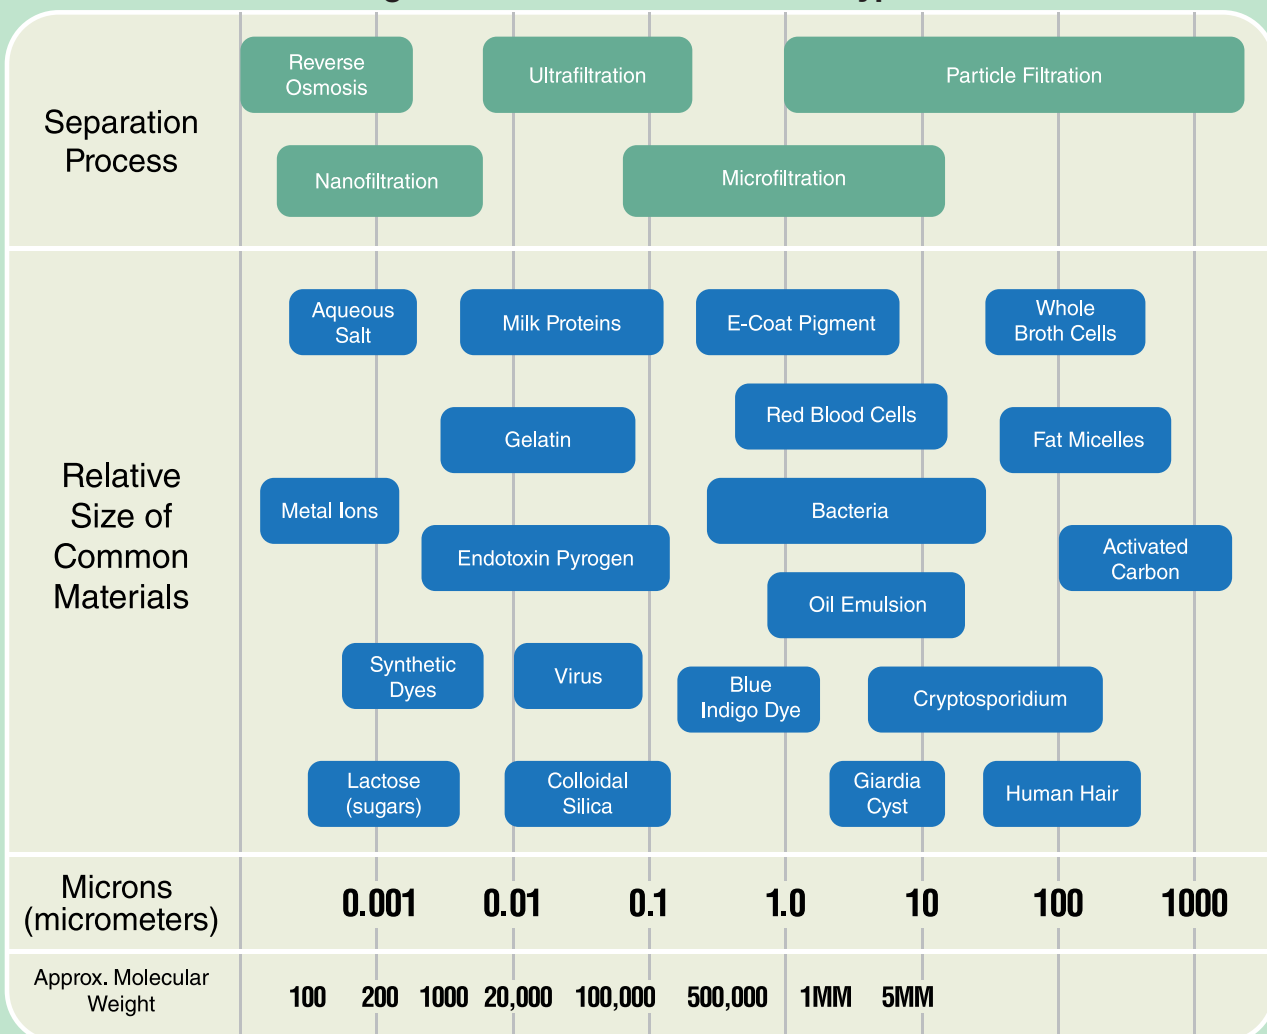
Separation Process

Reverse Osmosis

Ultrafiltration

Particle Filtration

Nanofiltration

Microfiltration

Relative Size of Common Materials

Aqueous Salt

Milk Proteins

E-Coat Pigment

Whole Broth Cells

Red Blood Cells

Gelatin

Fat Micelles

Metal Ions

Bacteria

Endotoxin Pyrogen

Activated Carbon

Oil Emulsion

Synthetic Dyes

Virus

Blue Indigo Dye

Cryptosporidium

Lactose (sugars)

Colloidal Silica

Giardia Cyst

Human Hair

| Microns (micrometers) | 0.001 | 0.01 | 0.1 | 1.0 | 10 | 100 | 1000 |
|---|---|---|---|---|---|---|---|

Approx. Molecular Weight 100 200 1000 20,000 100,000 500,000 1MM 5MM